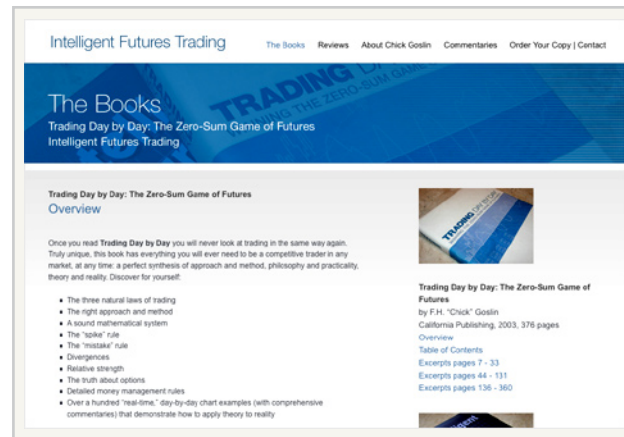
Intelligent Futures Trading

The Books Reviews About Chick Goslin Commentaries Order Your Copy | Contact

The Books

Trading Day by Day: The Zero-Sum Game of Futures

Intelligent Futures Trading

Trading Day by Day: The Zero-Sum Game of Futures

Overview

Once you read **Trading Day by Day** you will never look at trading in the same way again. Truly unique, this book has everything you will ever need to be a competitive trader in any market, at any time: a perfect synthesis of approach and method, philosophy and practicality, theory and reality. Discover for yourself:

- The three natural laws of trading
- The right approach and method
- A sound mathematical system
- The "spike" rule
- The "mistake" rule
- Divergences
- Relative strength
- The truth about options
- Detailed money management rules
- Over a hundred "real-time," day-by-day chart examples (with comprehensive commentaries) that demonstrate how to apply theory to reality

Trading Day by Day: The Zero-Sum Game of Futures

by F.H. "Chick" Goslin

California Publishing, 2003, 376 pages

Overview

Table of Contents

Excerpts pages 7 - 33

Excerpts pages 44 - 131

Excerpts pages 136 - 360